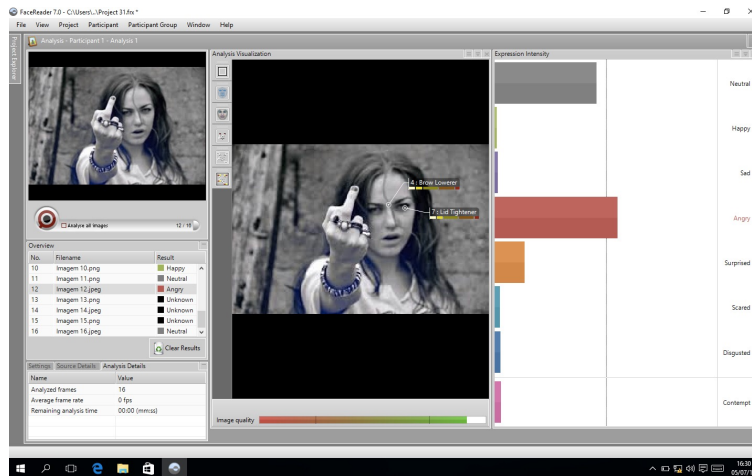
FaceReader 7.0 - C:\Users\..\Project 31.frx *

File View Project Participant Participant Group Window Help

Project Explorer

Analysis - Participant 1 - Analysis 1

Analyze all images 12 / 16

Overview

| No. | Filename | Result |
|---|---|---|
| 10 | Imagem 10.png | Happy |
| 11 | Imagem 11.png | Neutral |
| 12 | Imagem 12.jpeg | Angry |
| 13 | Imagem 13.png | Unknown |
| 14 | Imagem 14.jpeg | Unknown |
| 15 | Imagem 15.png | Unknown |
| 16 | Imagem 16.jpeg | Neutral |

Clear Results

Settings Source Details Analysis Details

| Name | Value |
|---|---|
| Analyzed frames | 16 |
| Average frame rate | 0 fps |
| Remaining analysis time | 00:00 (mm:ss) |

Analysis Visualization

4 : Brow Lowerer

7 : Lid Tightener

Image quality

Expression Intensity

Neutral

Happy

Sad

Angry

Surprised

Scared

Disgusted

Contempt

16:30
05/07/